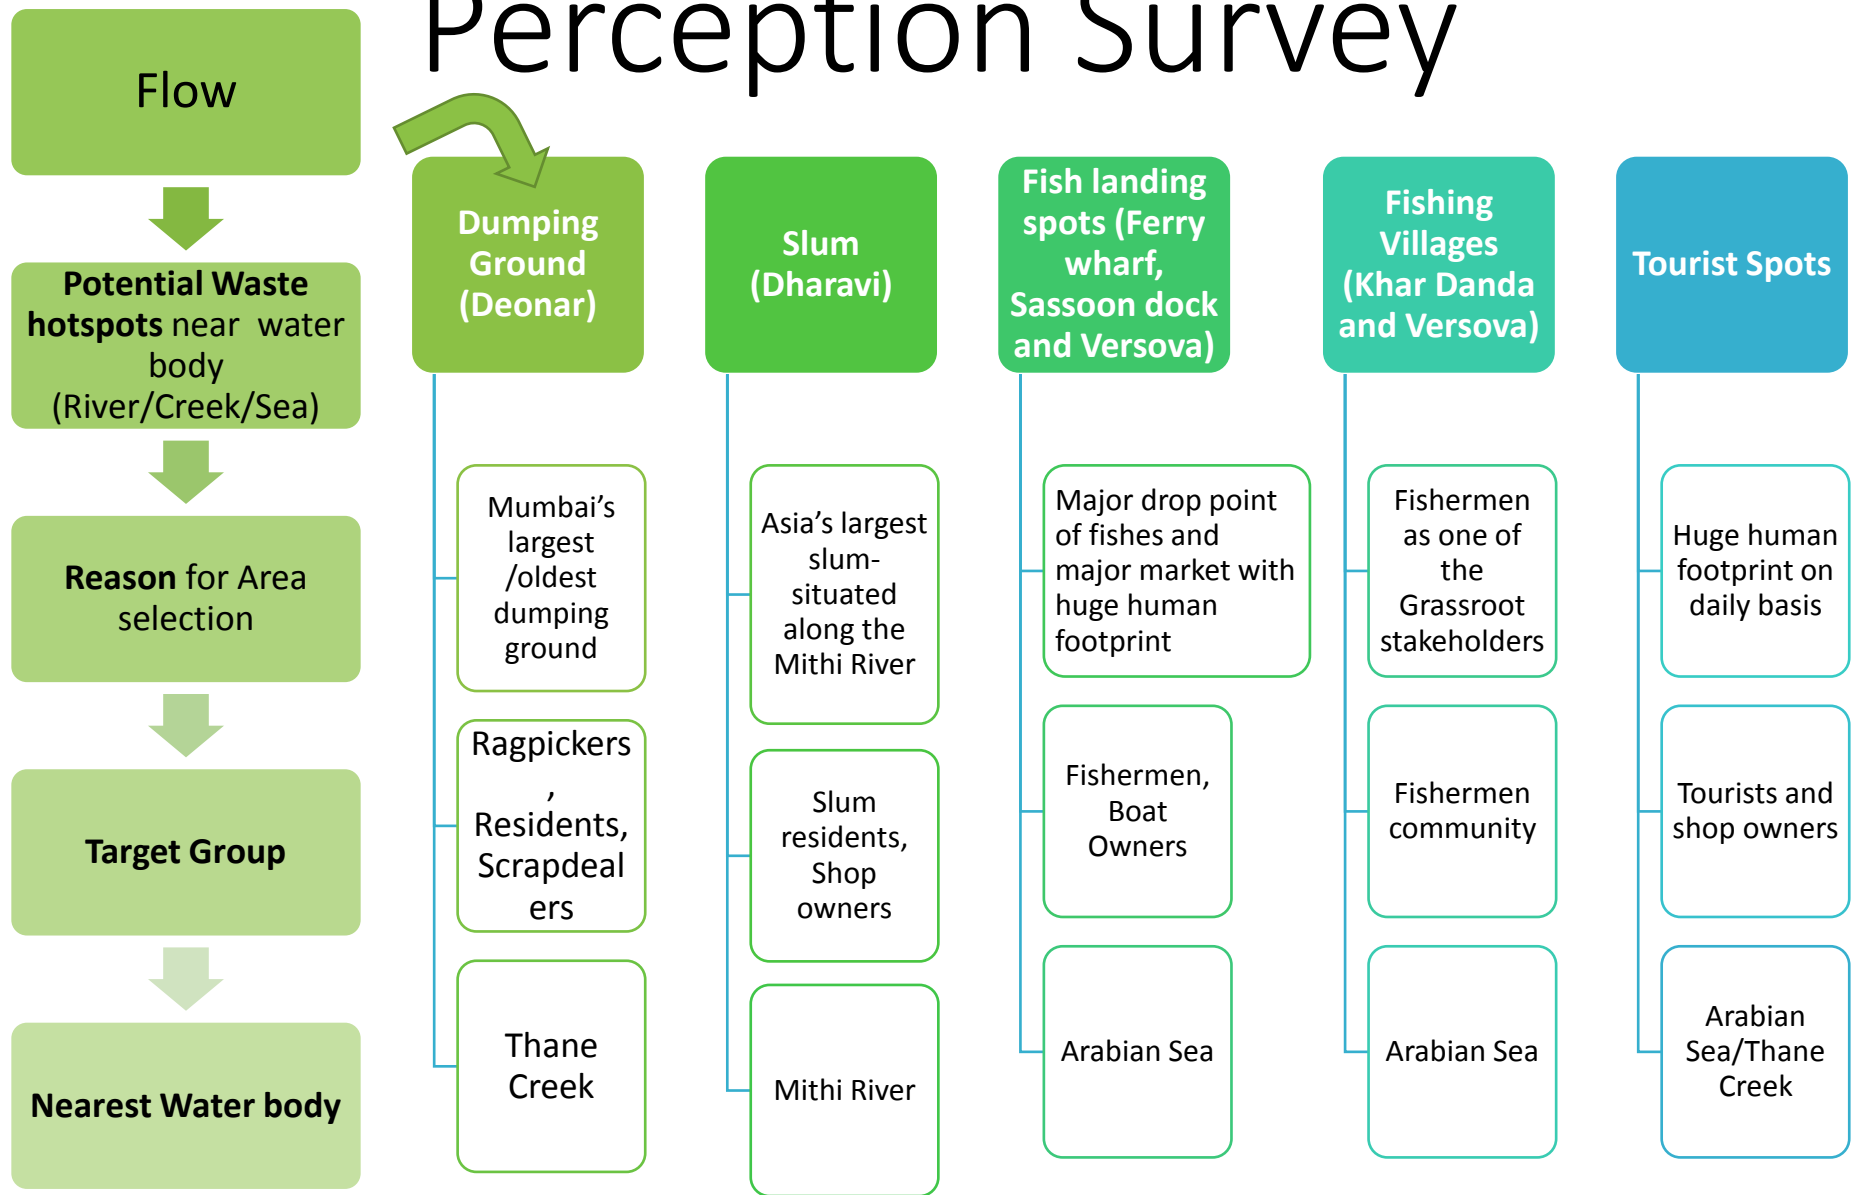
Perception Survey

Flow

Potential Waste hotspots near water body (River/Creek/Sea)

Reason for Area selection

Target Group

Nearest Water body

Dumping Ground (Deonar)

Mumbai's largest /oldest dumping ground

Ragpickers , Residents, Scrapdealers

Thane Creek

Slum (Dharavi)

Asia's largest slum- situated along the Mithi River

Slum residents, Shop owners

Mithi River

Fish landing spots (Ferry wharf, Sassoon dock and Versova)

Major drop point of fishes and major market with huge human footprint

Fishermen, Boat Owners

Arabian Sea

Fishing Villages (Khar Danda and Versova)

Fishermen as one of the Grassroot stakeholders

Fishermen community

Arabian Sea

Tourist Spots

Huge human footprint on daily basis

Tourists and shop owners

Arabian Sea/Thane Creek